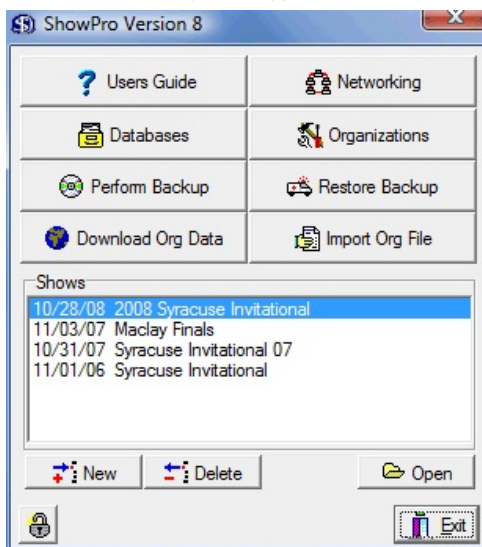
ShowPro Version 8

Users Guide
Networking
Databases
Organizations
Perform Backup
Restore Backup
Download Org Data
Import Org File

Shows
10/28/08 2008 Syracuse Invitational
11/03/07 Maclay Finals
10/31/07 Syracuse Invitational 07
11/01/06 Syracuse Invitational

New
Delete
Open
Exit